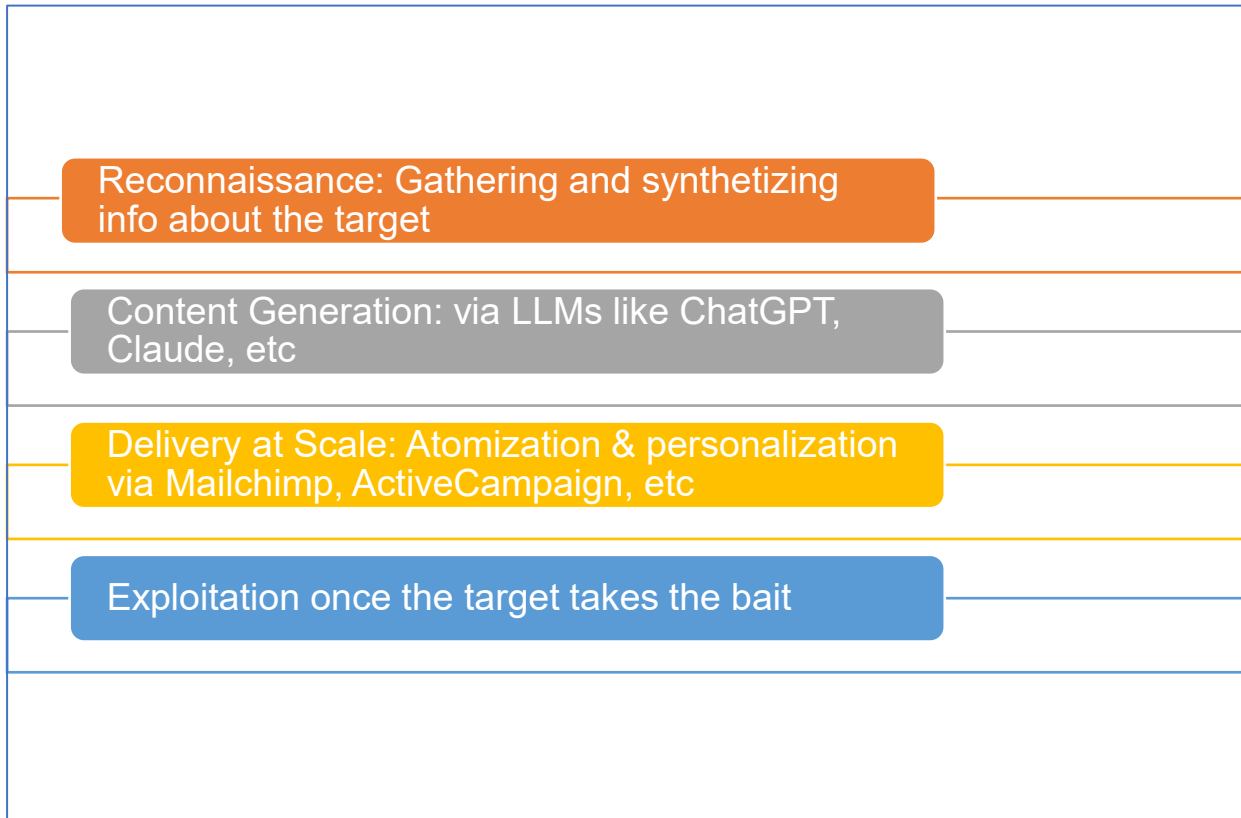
Reconnaissance: Gathering and synthetizing info about the target

Content Generation: via LLMs like ChatGPT, Claude, etc

Delivery at Scale: Atomization & personalization via Mailchimp, ActiveCampaign, etc

Exploitation once the target takes the bait